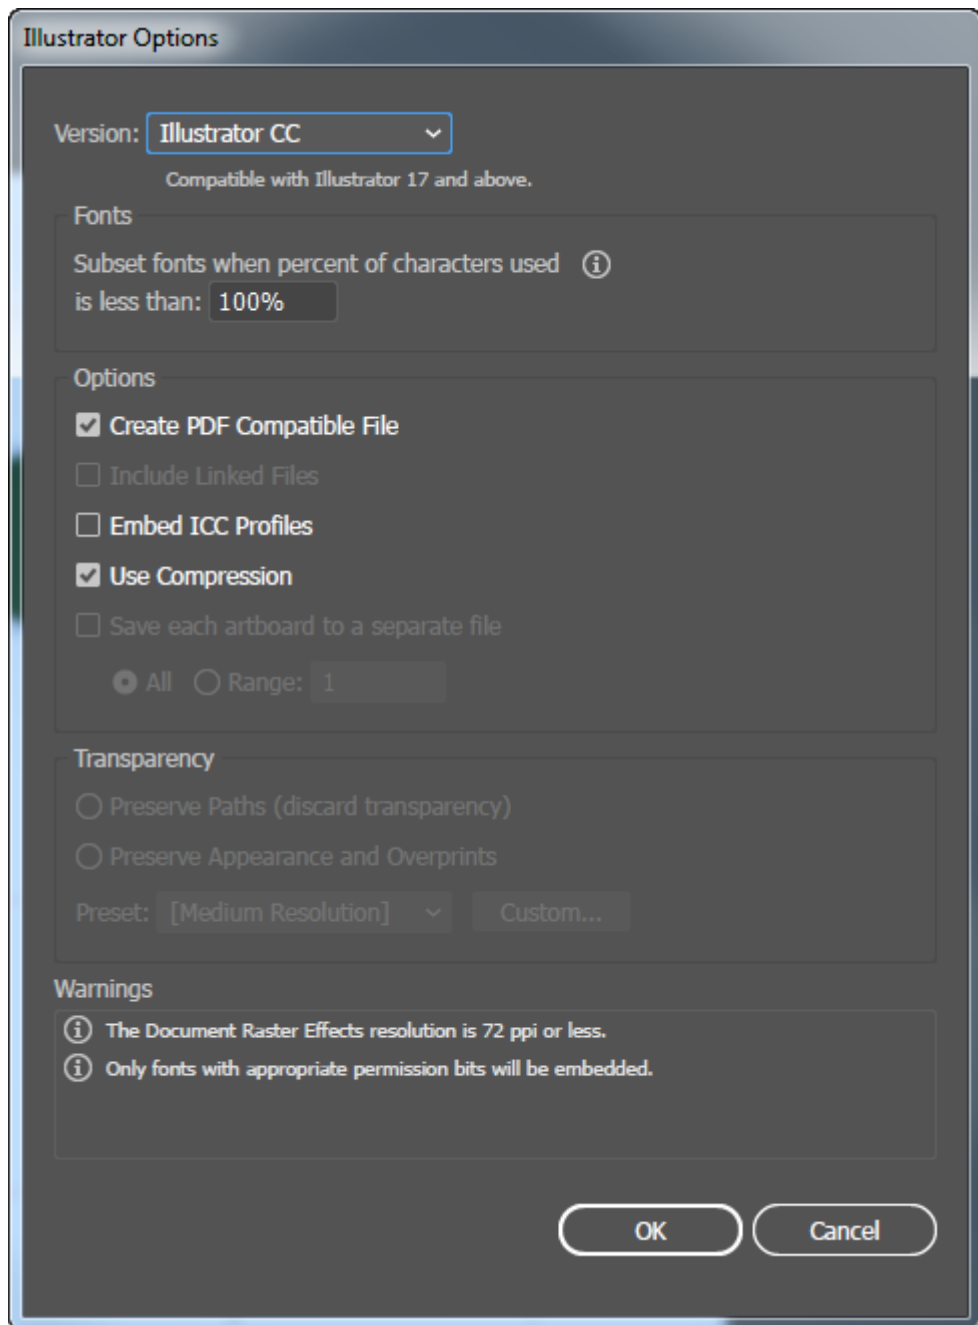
Illustrator Options

Version: Illustrator CC

Compatible with Illustrator 17 and above.

Fonts

Subset fonts when percent of characters used is less than: 100%

Options

Create PDF Compatible File

Include Linked Files

Embed ICC Profiles

Use Compression

Save each artboard to a separate file

All Range: 1

Transparency

Preserve Paths (discard transparency)

Preserve Appearance and Overprints

Preset: [Medium Resolution] Custom...

Warnings

The Document Raster Effects resolution is 72 ppi or less.

Only fonts with appropriate permission bits will be embedded.

OK Cancel